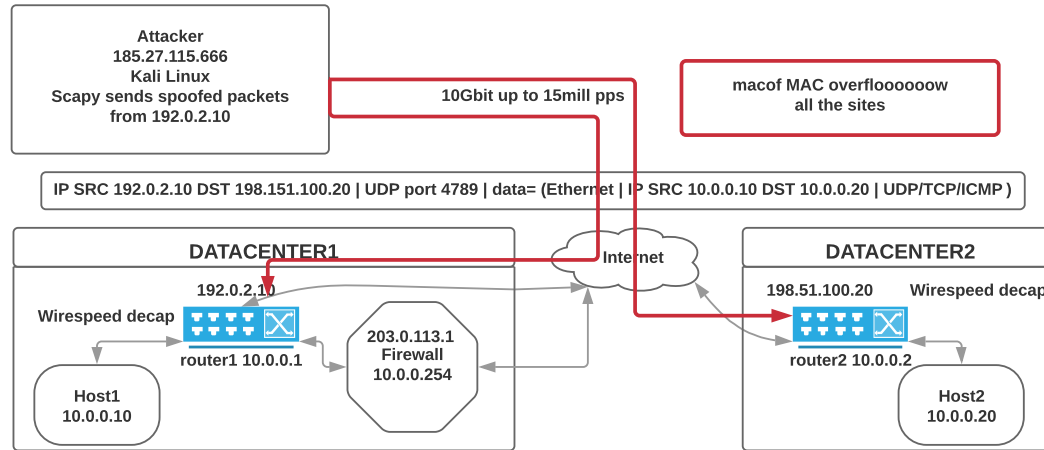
Attacker
185.27.115.666
Kali Linux
Scapy sends spoofed packets
from 192.0.2.10

10Gbit up to 15mill pps

macof MAC overfloooooow
all the sites

IP SRC 192.0.2.10 DST 198.151.100.20 | UDP port 4789 | data= (Ethernet | IP SRC 10.0.0.10 DST 10.0.0.20 | UDP/TCP/ICMP )

DATACENTER1

Internet

DATACENTER2

192.0.2.10

Wirespeed decap

router1 10.0.0.1

203.0.113.1
Firewall
10.0.0.254

Host1
10.0.0.10

198.51.100.20

Wirespeed decap

router2 10.0.0.2

Host2
10.0.0.20